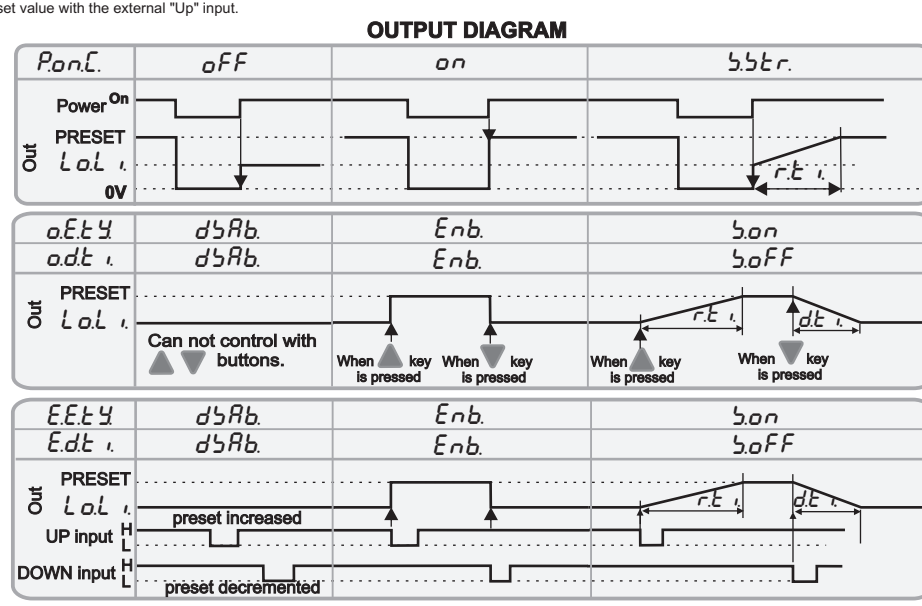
et value with the external "Up" input.

OUTPUT DIAGRAM

| P.on.C. | oFF | on | S.Str. |
|---|---|---|---|

Power On
Out PRESET
Lo.L i.
0V
r.t i.

| o.E.t Y. | dSAb. | Enb. | S.on |
|---|---|---|---|
| o.d.t i. | dSAb. | Enb. | S.oFF |

Out PRESET
Lo.L i.
Can not control with buttons.
When key is pressed
When key is pressed
When key is pressed
When key is pressed
r.t i.
d.t i.

| E.E.t Y. | dSAb. | Enb. | S.on |
|---|---|---|---|
| E.d.t i. | dSAb. | Enb. | S.oFF |

Out PRESET
Lo.L i.
preset increased
UP input H L
DOWN input H L
preset decremented
r.t i.
d.t i.